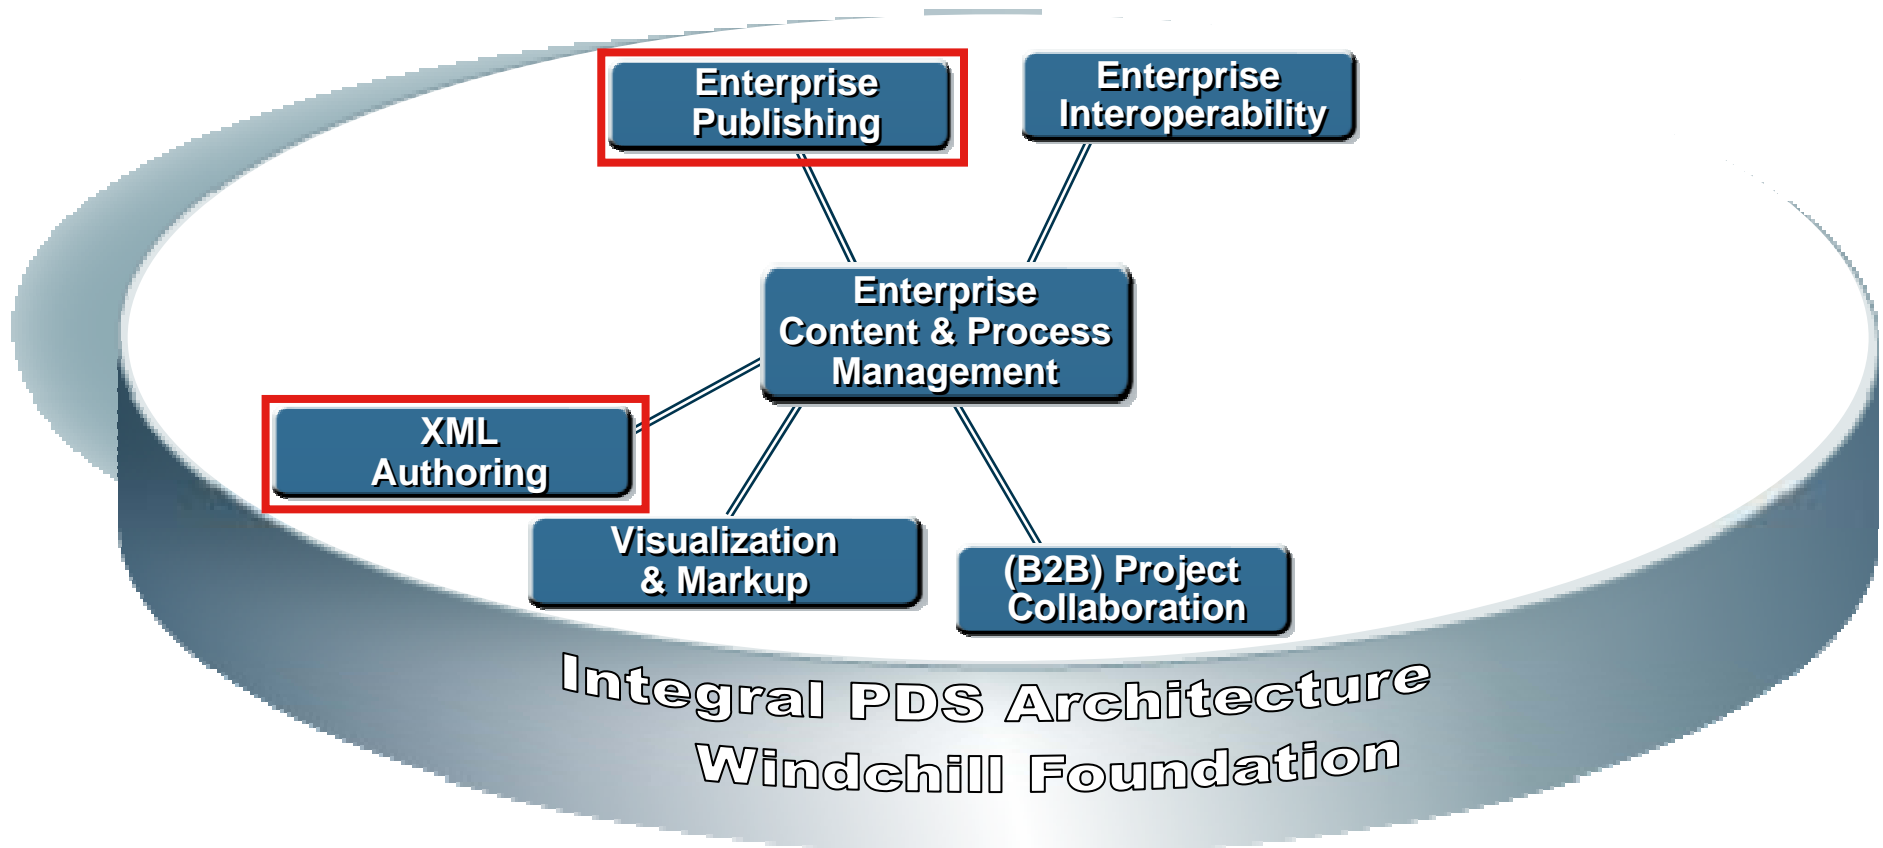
Enterprise Publishing

Enterprise Interoperability

Enterprise Content & Process Management

XML Authoring

Visualization & Markup

(B2B) Project Collaboration

Integral PDS Architecture

Windchill Foundation